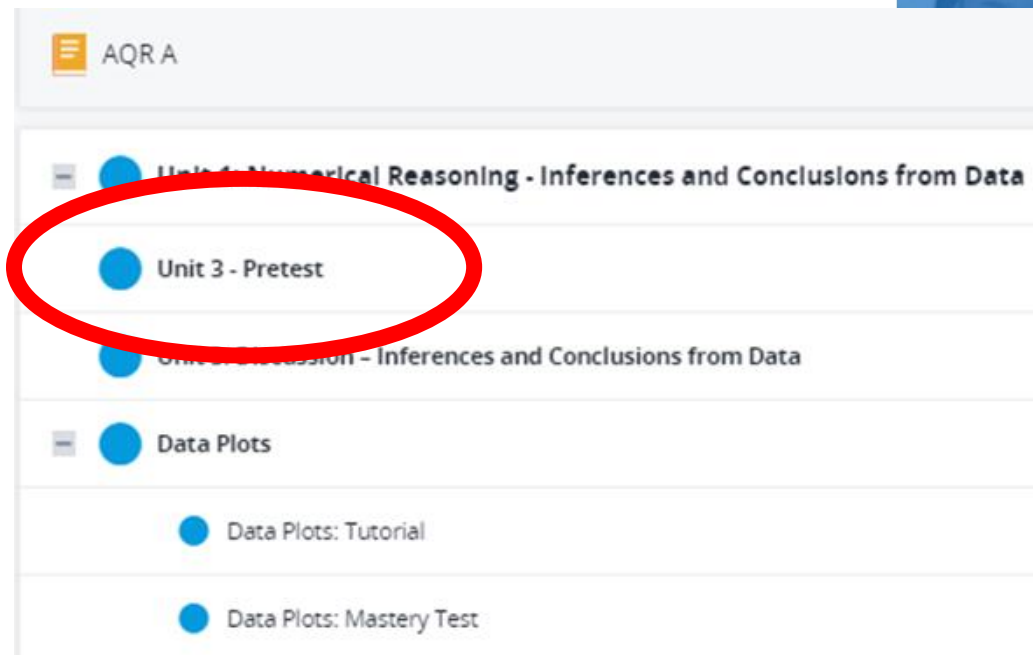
AQR A

Unit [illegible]: Numerical Reasoning - Inferences and Conclusions from Data

Unit 3 - Pretest

Unit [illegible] Discussion – Inferences and Conclusions from Data

Data Plots

Data Plots: Tutorial

Data Plots: Mastery Test